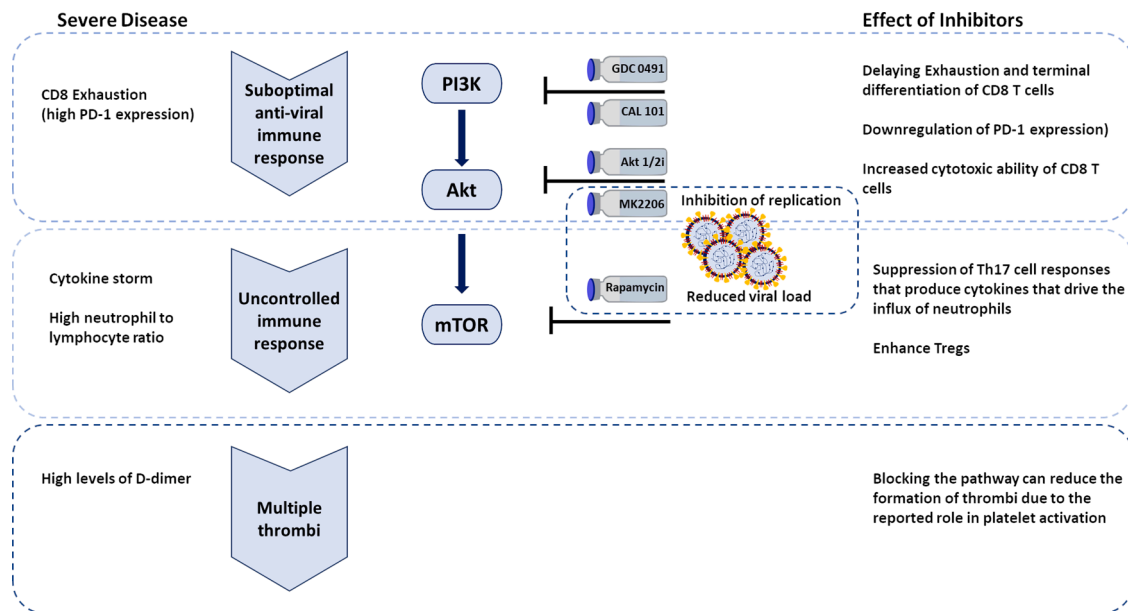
Severe Disease

Effect of Inhibitors

CD8 Exhaustion (high PD-1 expression)

Suboptimal anti-viral immune response

PI3K

GDC 0491

CAL 101

Delaying Exhaustion and terminal differentiation of CD8 T cells

Downregulation of PD-1 expression)

Akt

Akt 1/2i

Increased cytotoxic ability of CD8 T cells

MK2206

Inhibition of replication

Cytokine storm

High neutrophil to lymphocyte ratio

Uncontrolled immune response

mTOR

Rapamycin

Reduced viral load

Suppression of Th17 cell responses that produce cytokines that drive the influx of neutrophils

Enhance Tregs

High levels of D-dimer

Multiple thrombi

Blocking the pathway can reduce the formation of thrombi due to the reported role in platelet activation